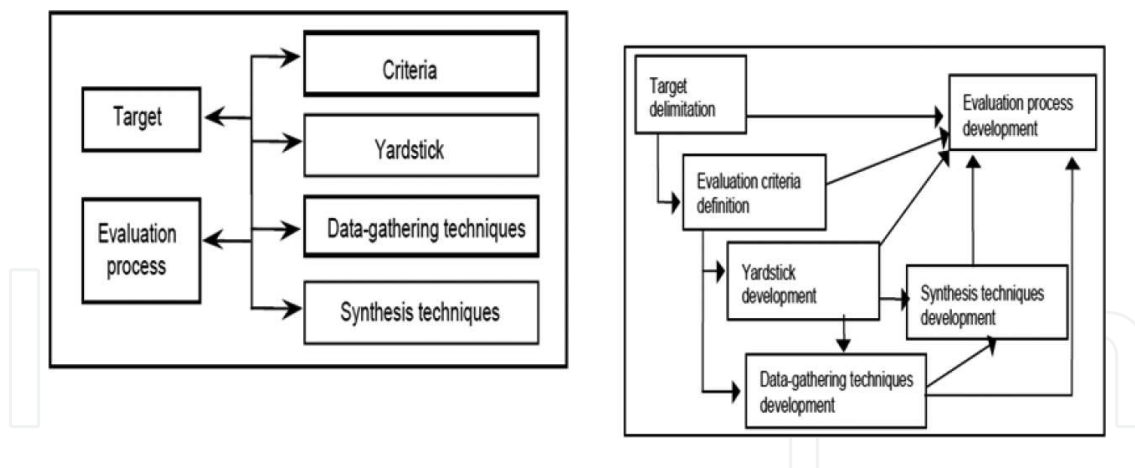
Target

Evaluation process

Criteria

Yardstick

Data-gathering techniques

Synthesis techniques

Target delimitation

Evaluation process development

Evaluation criteria definition

Yardstick development

Synthesis techniques development

Data-gathering techniques development